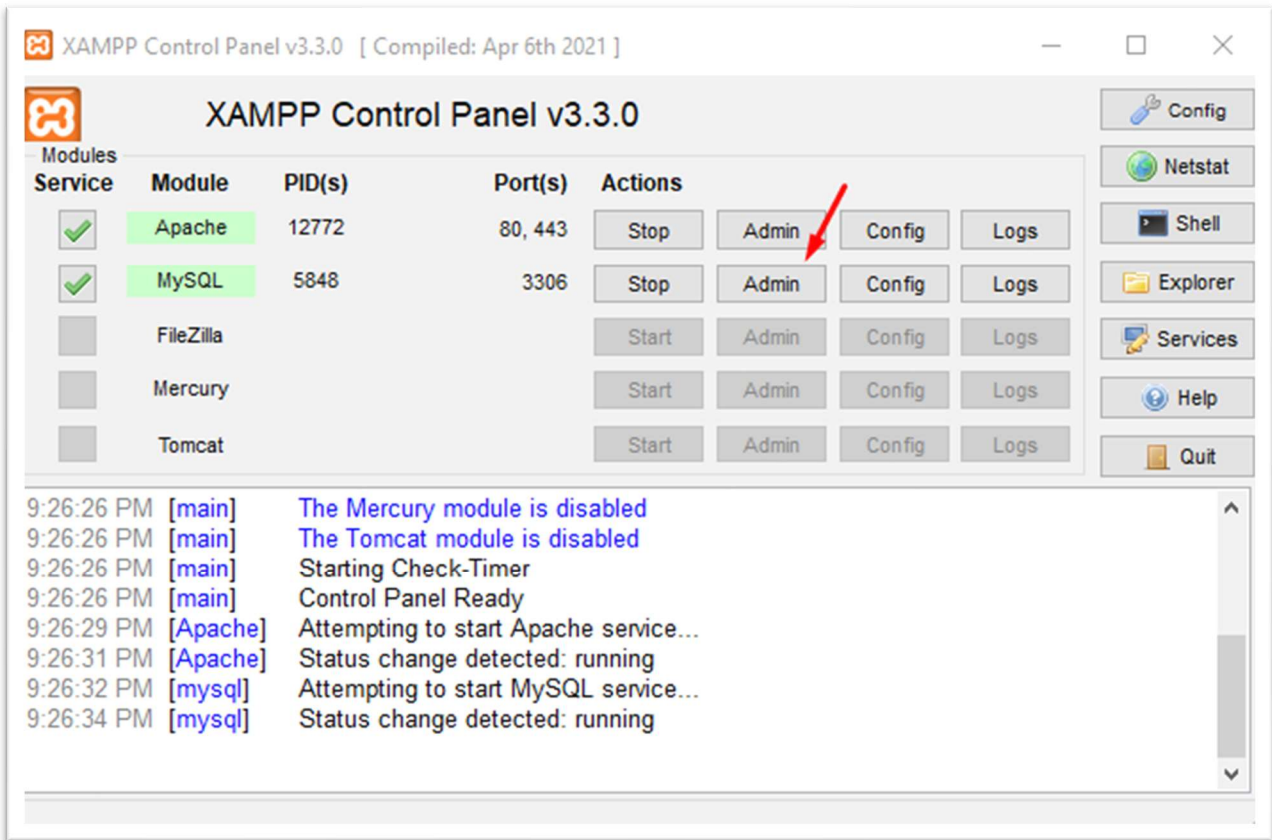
XAMPP Control Panel v3.3.0 [ Compiled: Apr 6th 2021 ]

XAMPP Control Panel v3.3.0

Config
Netstat
Shell
Explorer
Services
Help
Quit

Modules

| Service | Module | PID(s) | Port(s) | Actions | | | |
|---|---|---|---|---|---|---|---|
| | Apache | 12772 | 80, 443 | Stop | Admin | Config | Logs |
| | MySQL | 5848 | 3306 | Stop | Admin | Config | Logs |
| | FileZilla | | | Start | Admin | Config | Logs |
| | Mercury | | | Start | Admin | Config | Logs |
| | Tomcat | | | Start | Admin | Config | Logs |

9:26:26 PM [main] The Mercury module is disabled
9:26:26 PM [main] The Tomcat module is disabled
9:26:26 PM [main] Starting Check-Timer
9:26:26 PM [main] Control Panel Ready
9:26:29 PM [Apache] Attempting to start Apache service...
9:26:31 PM [Apache] Status change detected: running
9:26:32 PM [mysql] Attempting to start MySQL service...
9:26:34 PM [mysql] Status change detected: running